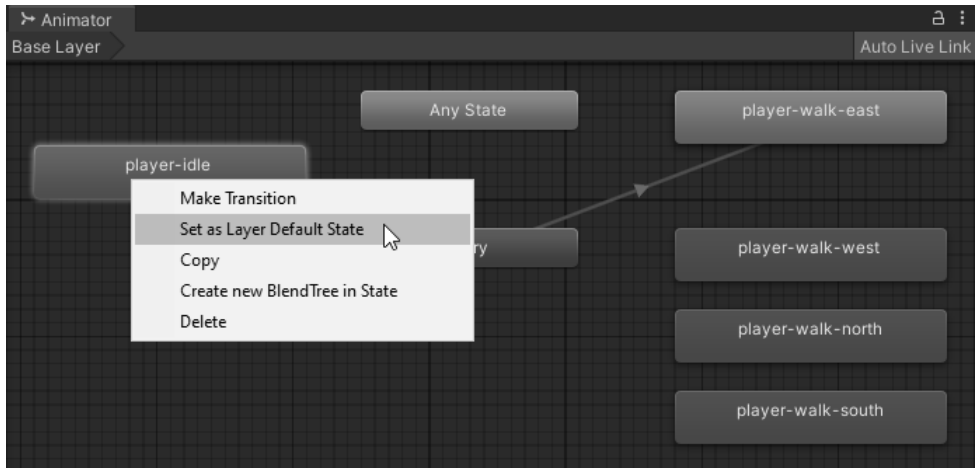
Animator

Base Layer

Auto Live Link

Any State

player-walk-east

player-idle

Make Transition

Set as Layer Default State

Copy

Create new BlendTree in State

Delete

ry

player-walk-west

player-walk-north

player-walk-south